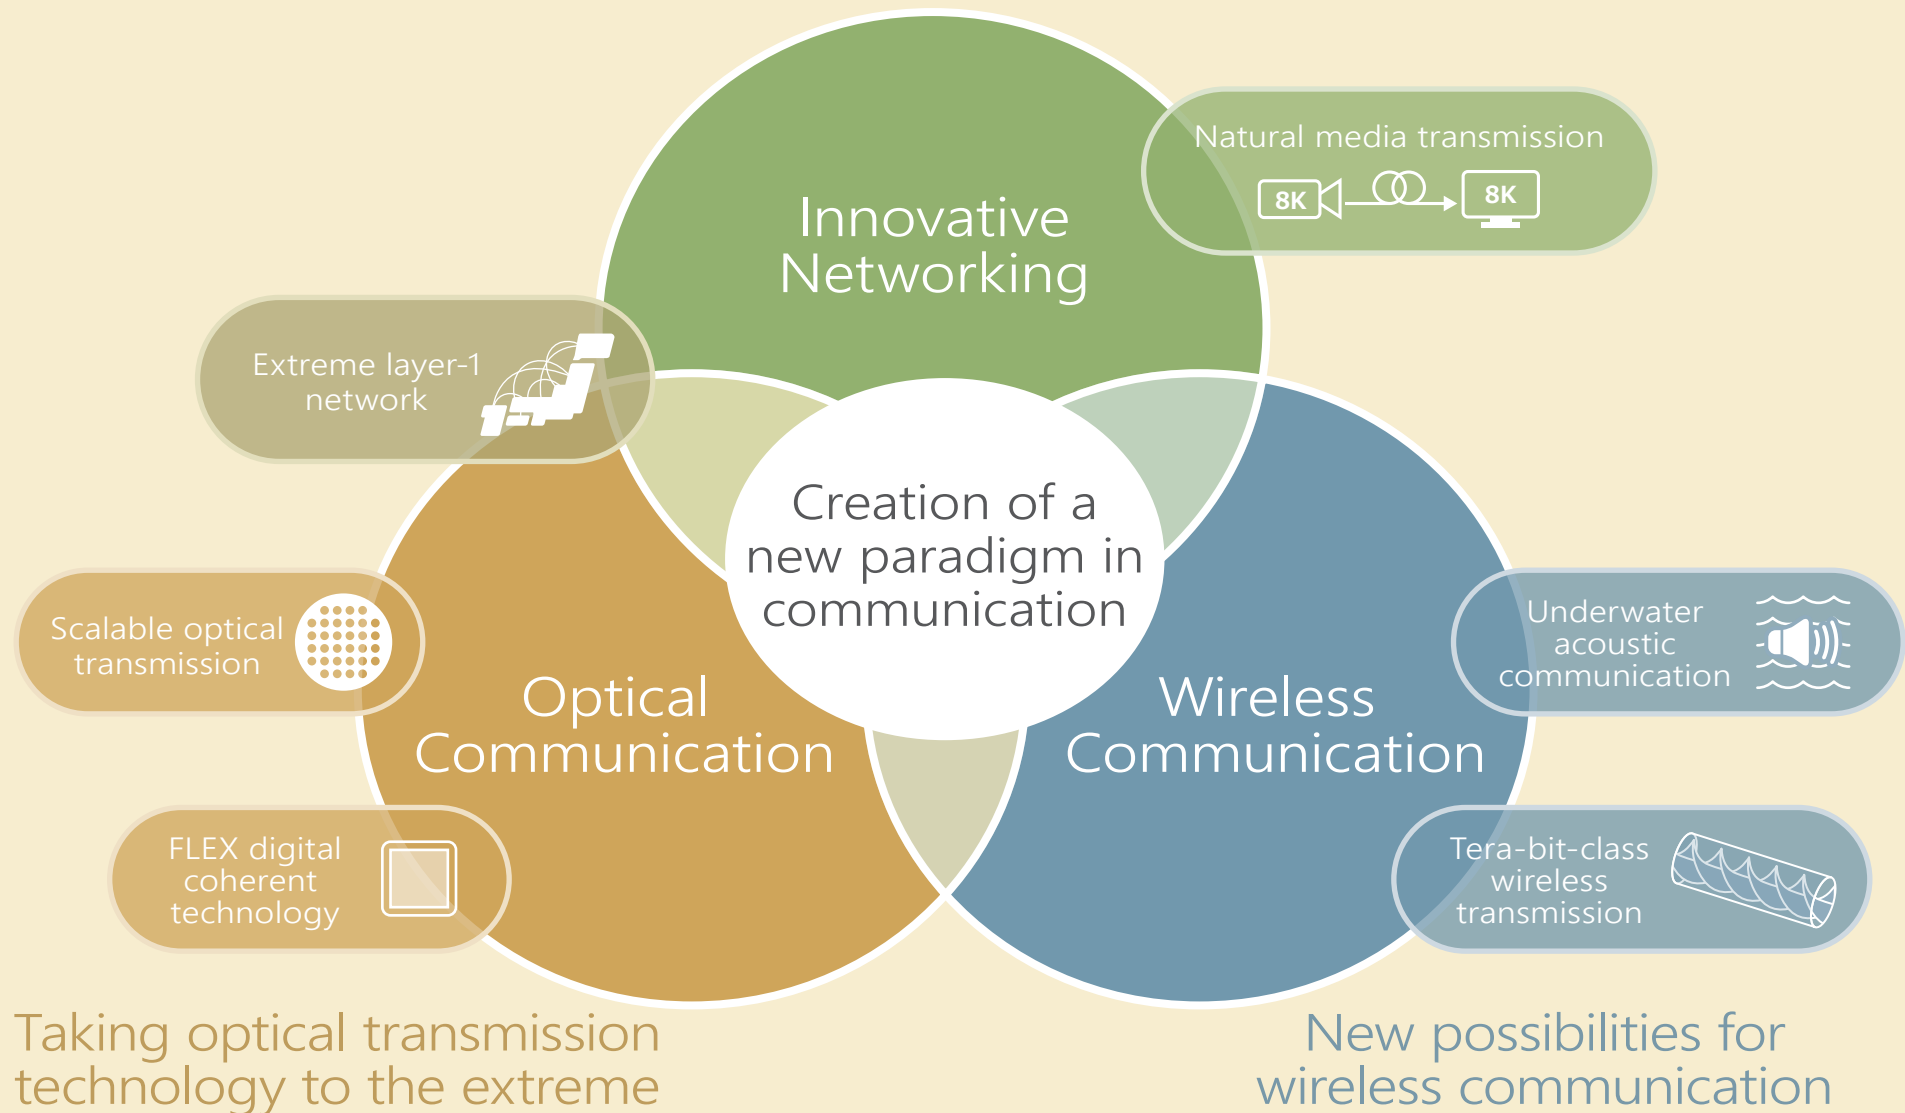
Innovative Networking

Natural media transmission

8K

8K

Extreme layer-1 network

Creation of a new paradigm in communication

Scalable optical transmission

Optical Communication

Wireless Communication

Underwater acoustic communication

FLEX digital coherent technology

Tera-bit-class wireless transmission

Taking optical transmission technology to the extreme

New possibilities for wireless communication